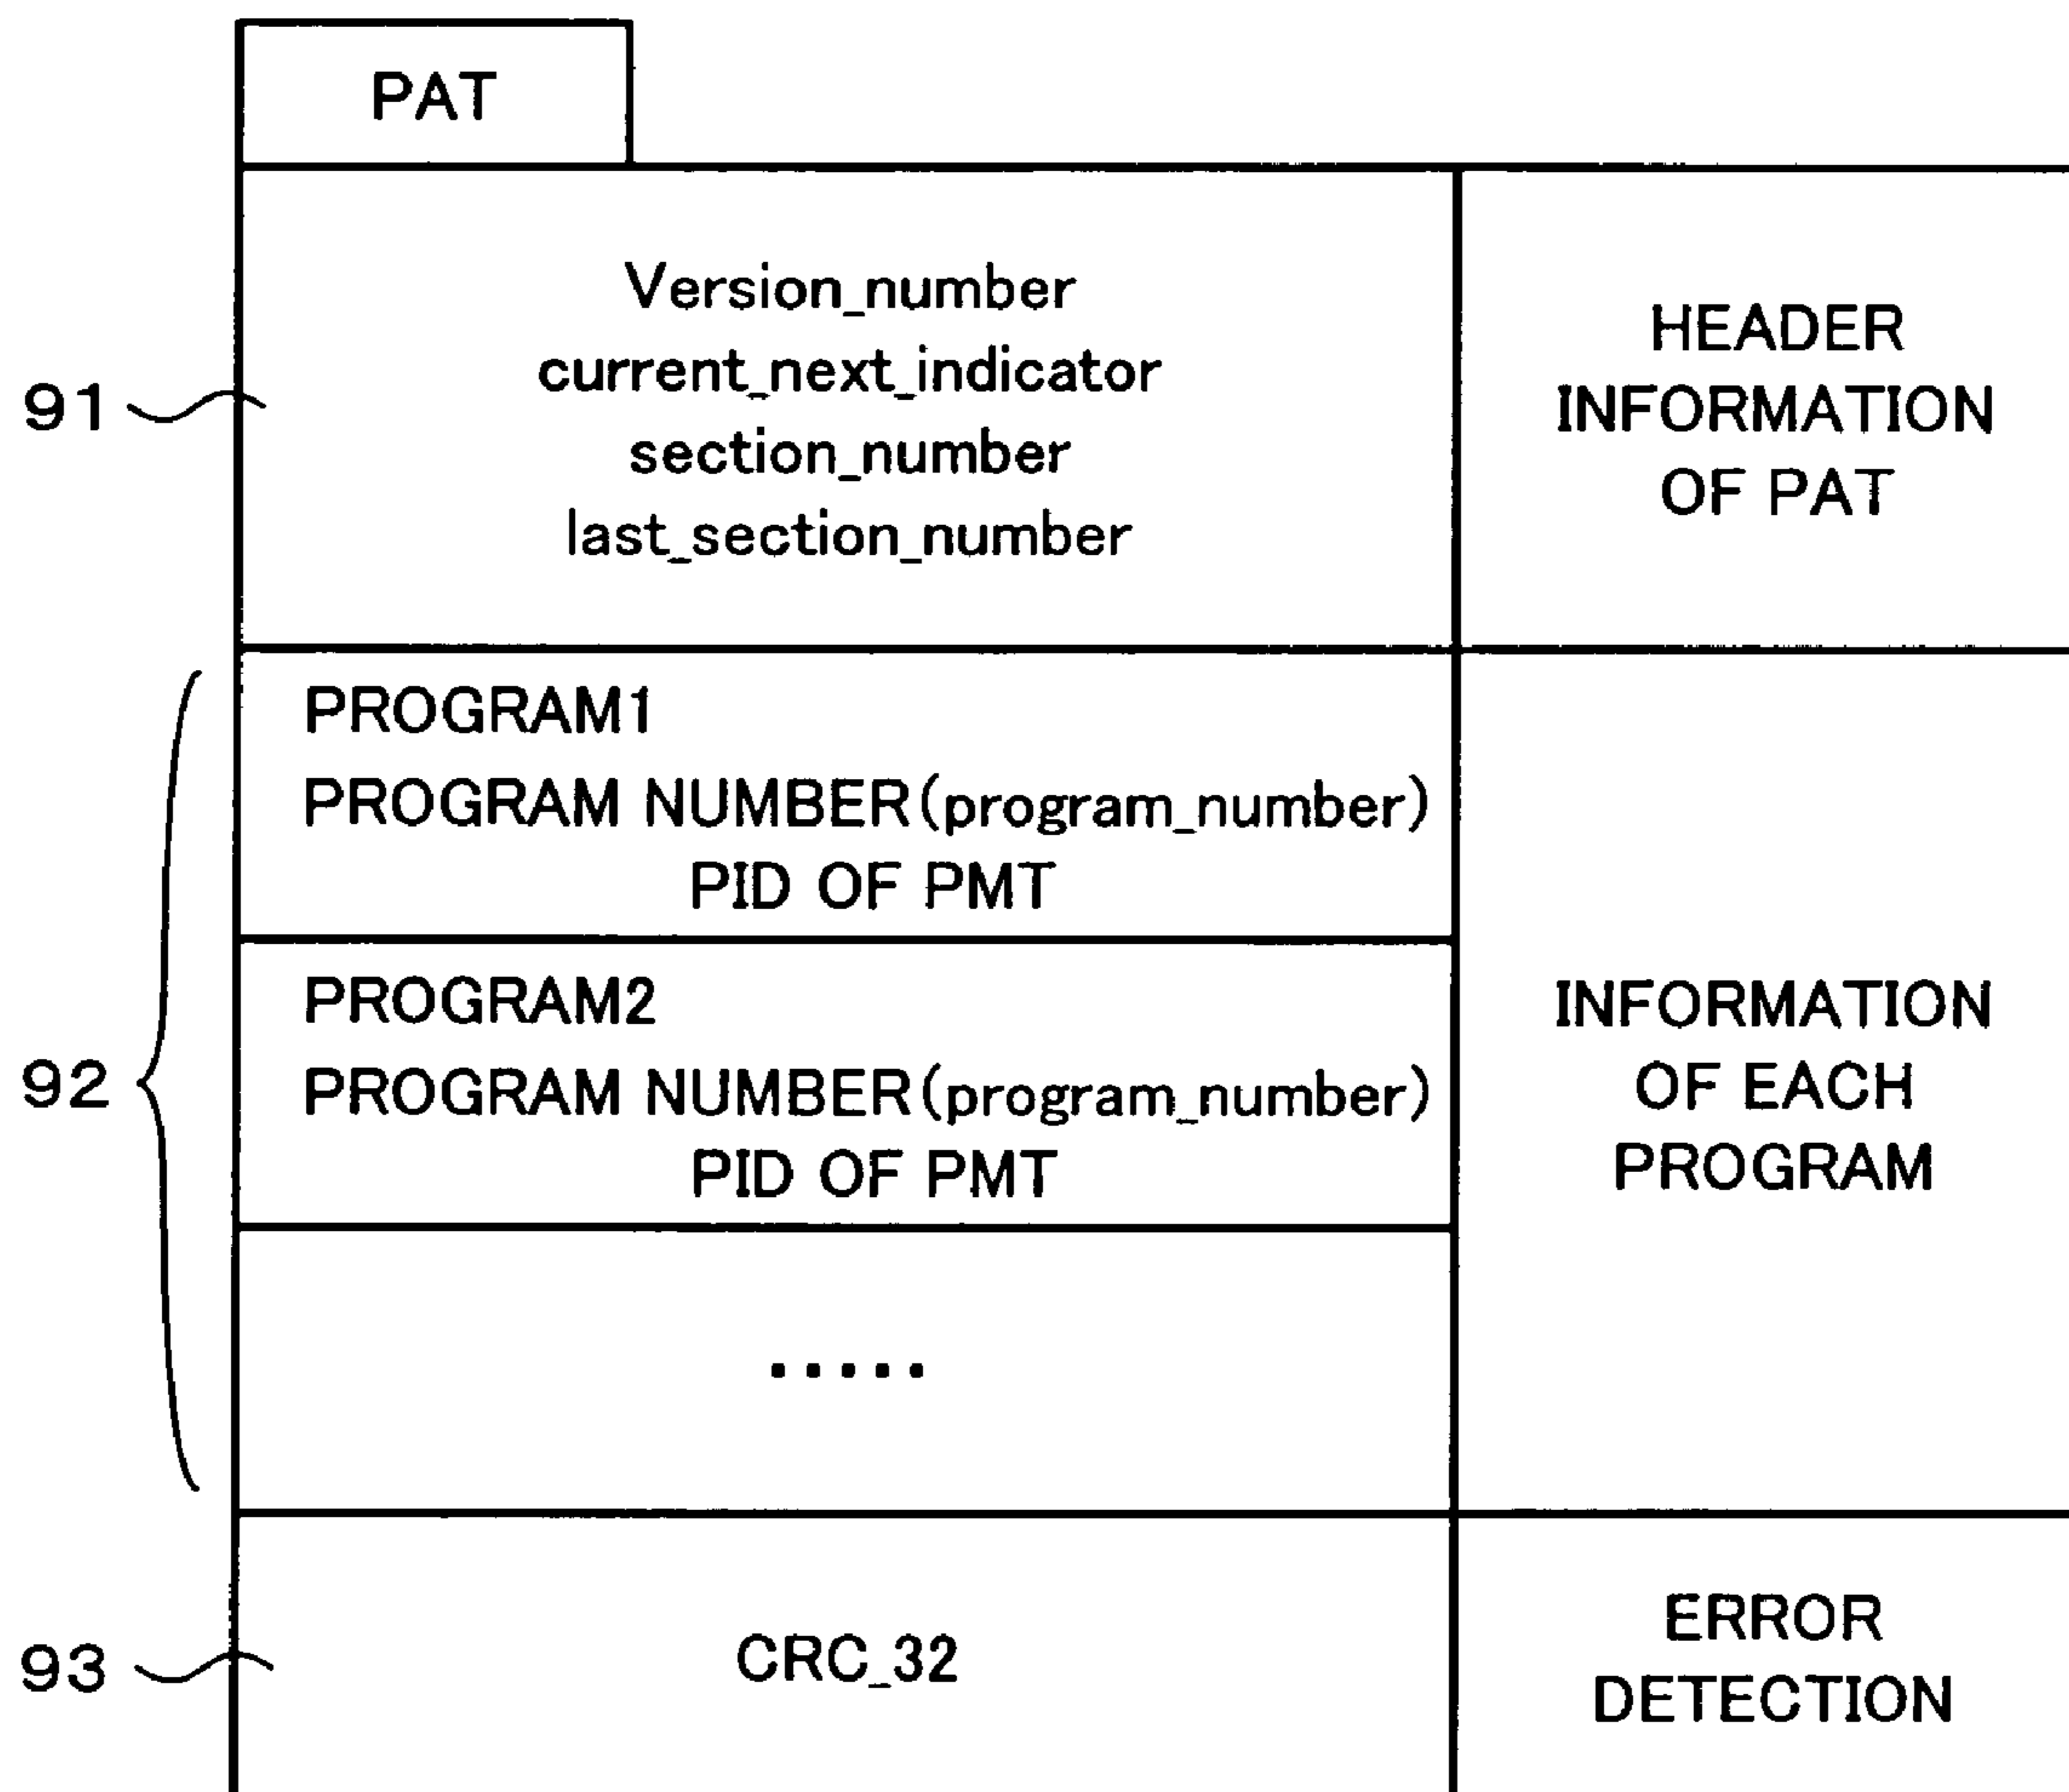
PAT

91

Version_number
current_next_indicator
section_number
last_section_number

HEADER INFORMATION OF PAT

92

PROGRAM1
PROGRAM NUMBER(program_number)
PID OF PMT

PROGRAM2
PROGRAM NUMBER(program_number)
PID OF PMT

.....

INFORMATION OF EACH PROGRAM

93

CRC_32

ERROR DETECTION